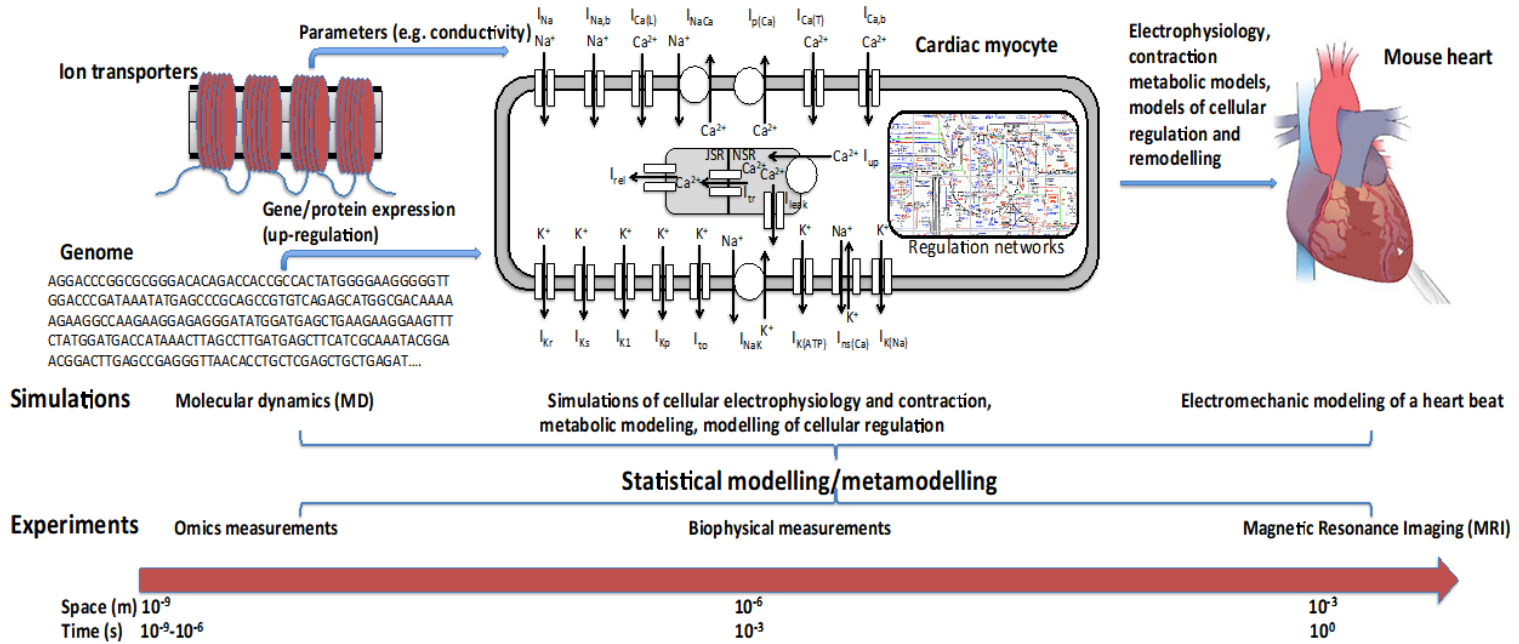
Ion transporters

Parameters (e.g. conductivity)

Gene/protein expression (up-regulation)

Genome

AGGACCCGGCGCGGGACACAGACCACCGCCACTATGGGGAAGGGGGTT
GGACCCGATAAATATGAGCCCGCAGCCGTGTCAGAGCATGGCGACAAAA
AGAAGGCCAAGAAGGAGAGGGATATGGATGAGCTGAAGAAGGAAGTTT
CTATGGATGACCATAAACTTAGCCTTGATGAGCTTCATCGCAAATACGGA
ACGGACTTGAGCCGAGGGTTAACACCTGCTCGAGCTGCTGAGAT....

$I_{Na}$ $I_{Na,b}$ $I_{Ca(L)}$ $I_{NaCa}$ $I_{p(Ca)}$ $I_{Ca(T)}$ $I_{Ca,b}$

$Na^+$ $Na^+$ $Ca^{2+}$ $Na^+$ $Ca^{2+}$ $Ca^{2+}$

Cardiac myocyte

$Ca^{2+}$ $Ca^{2+}$

JSR NSR

$Ca^{2+}$ $I_{up}$

$I_{rel}$ $Ca^{2+}$ $Ca^{2+}$ $Ca^{2+}$ $I_{tr}$ $I_{leak}$

Regulation networks

$K^+$ $K^+$ $K^+$ $K^+$ $K^+$ $Na^+$ $K^+$ $Na^+$ $K^+$

$K^+$ $K^+$

$I_{Kr}$ $I_{Ks}$ $I_{K1}$ $I_{Kp}$ $I_{to}$ $I_{NaK}$ $I_{K(ATP)}$ $I_{ns(Ca)}$ $I_{K(Na)}$

Electrophysiology, contraction metabolic models, models of cellular regulation and remodelling

Mouse heart

Simulations

Molecular dynamics (MD)

Simulations of cellular electrophysiology and contraction, metabolic modeling, modelling of cellular regulation

Electromechanic modeling of a heart beat

Statistical modelling/metamodelling

Experiments

Omics measurements

Biophysical measurements

Magnetic Resonance Imaging (MRI)

Space (m) $10^{-9}$ $10^{-6}$ $10^{-3}$

Time (s) $10^{-9}$-$10^{-6}$ $10^{-3}$ $10^{0}$